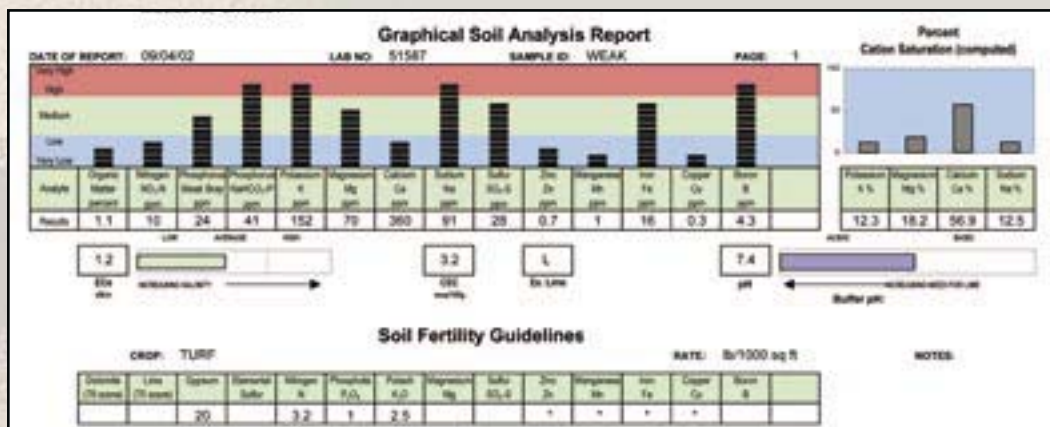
Graphical Soil Analysis Report

DATE OF REPORT: 09/04/02 LAB NO: 51567 SAMPLE ID: WEAK PAGE: 1

Percent Cation Saturation (computed)

Very High
High
Medium
Low
Very Low

| Analyte | Organic Matter percent | Nitrogen $NO_3$-N ppm | Phosphorus Weak Bray ppm | Phosphorus NaHCO3-P ppm | Potassium K ppm | Magnesium Mg ppm | Calcium Ca ppm | Sodium Na ppm | Sulfur $SO_4$-S ppm | Zinc Zn ppm | Manganese Mn ppm | Iron Fe ppm | Copper Cu ppm | Boron B ppm |
|---|---|---|---|---|---|---|---|---|---|---|---|---|---|---|
| Results | 1.1 | 10 | 24 | 41 | 152 | 70 | 360 | 91 | 28 | 0.7 | 1 | 16 | 0.3 | 4.3 |

| Potassium K % | Magnesium Mg % | Calcium Ca % | Sodium Na % |
|---|---|---|---|
| 12.3 | 18.2 | 56.9 | 12.5 |

1.2 ECe dS/m LOW AVERAGE HIGH INCREASING SALINITY
3.2 CEC meq/100g
L Ex. Lime
7.4 pH ACIDIC BASIC INCREASING NEED FOR LIME Buffer pH

Soil Fertility Guidelines

CROP: TURF RATE: lb/1000 sq ft NOTES:

| Dolomite (70 score) | Lime (70 score) | Gypsum | Elemental Sulfur | Nitrogen N | Phosphate $P_2O_5$ | Potash $K_2O$ | Magnesium Mg | Sulfur $SO_4$-S | Zinc Zn | Manganese Mn | Iron Fe | Copper Cu | Boron B |
|---|---|---|---|---|---|---|---|---|---|---|---|---|---|
| | | 20 | | 3.2 | 1 | 2.5 | | | * | * | * | * | |